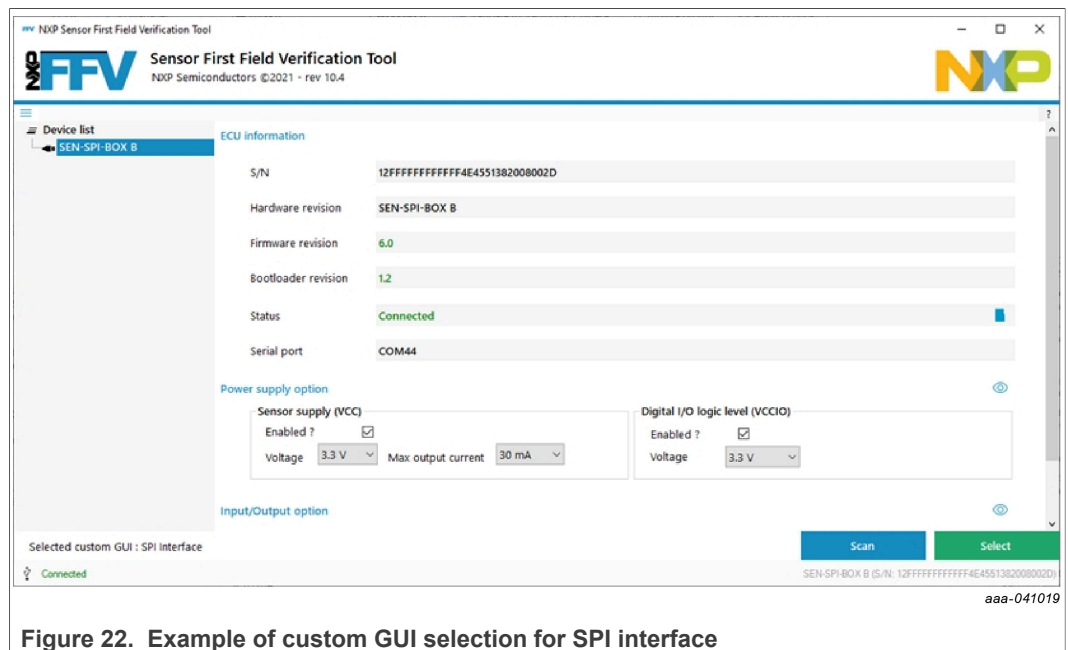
NXP Sensor First Field Verification Tool

NXP FFV Sensor First Field Verification Tool
NXP Semiconductors ©2021 - rev 10.4

NXP

?

Device list
SEN-SPI-BOX B

ECU information

S/N 12FFFFFFFFFFFF4E4551382008002D

Hardware revision SEN-SPI-BOX B

Firmware revision 6.0

Bootloader revision 1.2

Status Connected

Serial port COM44

Power supply option

Sensor supply (VCC)
Enabled ? ☑
Voltage 3.3 V Max output current 30 mA

Digital I/O logic level (VCCIO)
Enabled ? ☑
Voltage 3.3 V

Input/Output option

Selected custom GUI : SPI Interface

Scan

Select

Connected

SEN-SPI-BOX B (S/N: 12FFFFFFFFFFFF4E4551382008002D)

aaa-041019

Figure 22. Example of custom GUI selection for SPI interface